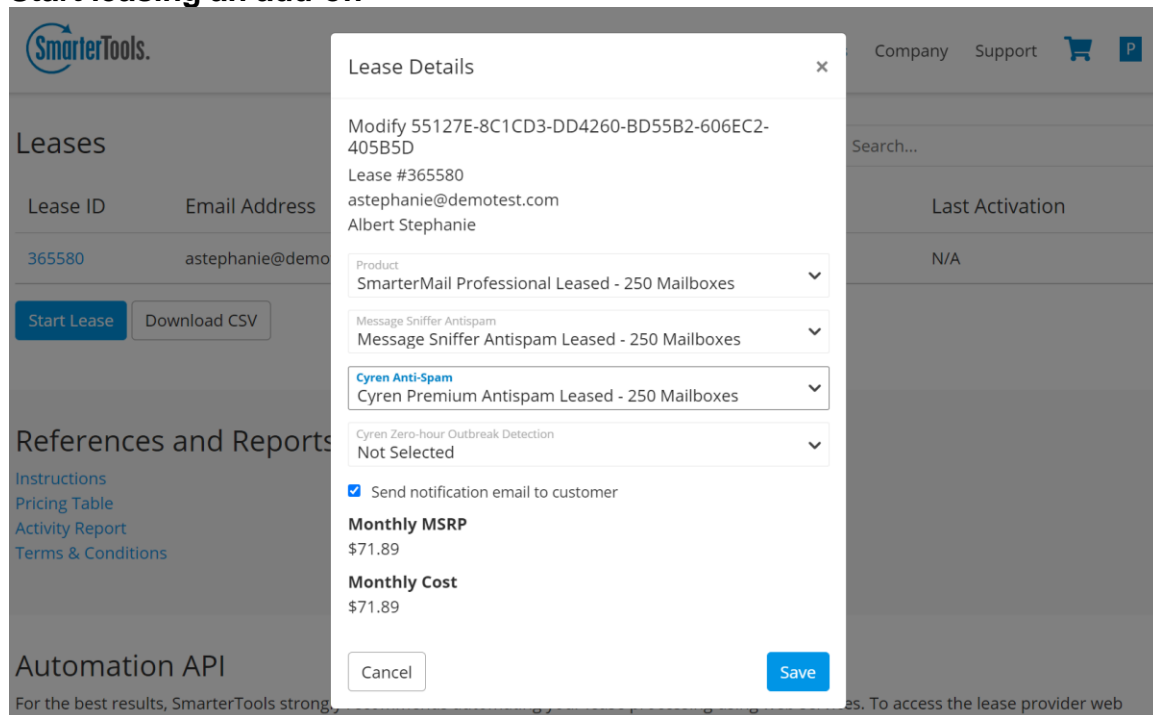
SmarterTools.

Company Support P

Leases

Search...

Lease ID Email Address Last Activation

365580 astephanie@demo N/A

Start Lease Download CSV

References and Reports

Instructions
Pricing Table
Activity Report
Terms & Conditions

Automation API

For the best results, SmarterTools strong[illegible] es. To access the lease provider web

Lease Details ×

Modify 55127E-8C1CD3-DD4260-BD55B2-606EC2-405B5D

Lease #365580

astephanie@demotest.com

Albert Stephanie

Product
SmarterMail Professional Leased - 250 Mailboxes

Message Sniffer Antispam
Message Sniffer Antispam Leased - 250 Mailboxes

Cyren Anti-Spam
Cyren Premium Antispam Leased - 250 Mailboxes

Cyren Zero-hour Outbreak Detection
Not Selected

Send notification email to customer

Monthly MSRP
$71.89

Monthly Cost
$71.89

Cancel Save